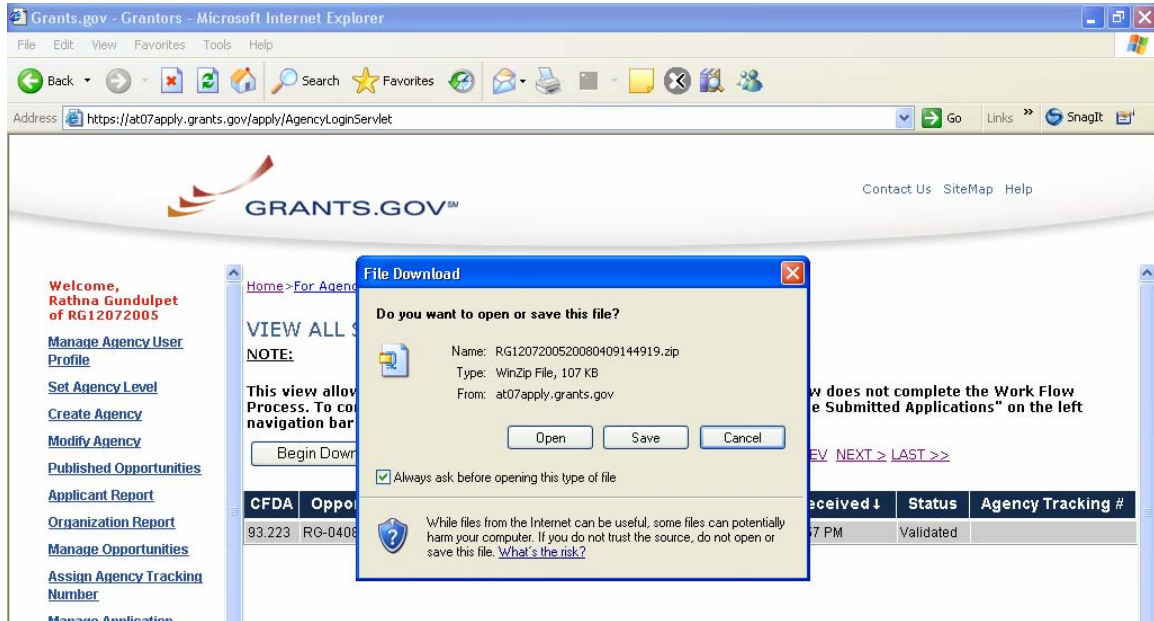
Grants.gov - Grantors - Microsoft Internet Explorer

File Edit View Favorites Tools Help

Back Search Favorites

Address https://at07apply.grants.gov/apply/AgencyLoginServlet Go Links SnagIt

GRANTS.GOV℠

Contact Us SiteMap Help

Welcome, Rathna Gundulpet of RG12072005

Manage Agency User Profile

Set Agency Level

Create Agency

Modify Agency

Published Opportunities

Applicant Report

Organization Report

Manage Opportunities

Assign Agency Tracking Number

Manage Application

Home > For Agenc

VIEW ALL S

NOTE:

This view allow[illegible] w does not complete the Work Flow Process. To co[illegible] e Submitted Applications" on the left navigation bar

Begin Down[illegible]

EV NEXT > LAST >>

| CFDA | Oppo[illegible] | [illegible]eceived ↓ | Status | Agency Tracking # |
|---|---|---|---|---|
| 93.223 | RG-0408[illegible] | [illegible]7 PM | Validated | |

File Download

Do you want to open or save this file?

Name: RG1207200520080409144919.zip
Type: WinZip File, 107 KB
From: at07apply.grants.gov

Open Save Cancel

Always ask before opening this type of file

While files from the Internet can be useful, some files can potentially harm your computer. If you do not trust the source, do not open or save this file. What's the risk?